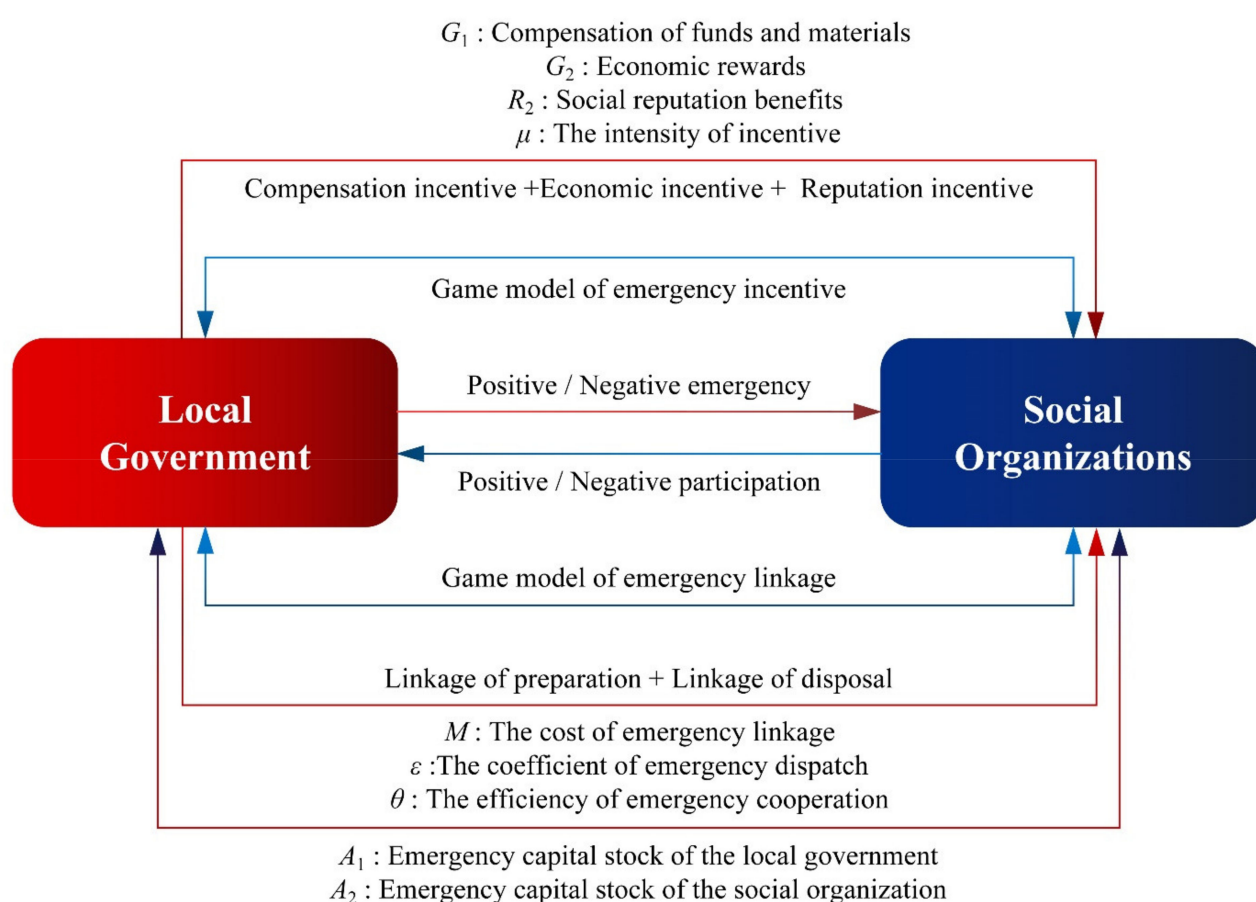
$G_1$ : Compensation of funds and materials
$G_2$ : Economic rewards
$R_2$ : Social reputation benefits
$\mu$ : The intensity of incentive

Compensation incentive +Economic incentive + Reputation incentive

Game model of emergency incentive

Local Government

Positive / Negative emergency

Positive / Negative participation

Social Organizations

Game model of emergency linkage

Linkage of preparation + Linkage of disposal

$M$ : The cost of emergency linkage
$\varepsilon$ :The coefficient of emergency dispatch
$\theta$ : The efficiency of emergency cooperation

$A_1$ : Emergency capital stock of the local government
$A_2$ : Emergency capital stock of the social organization